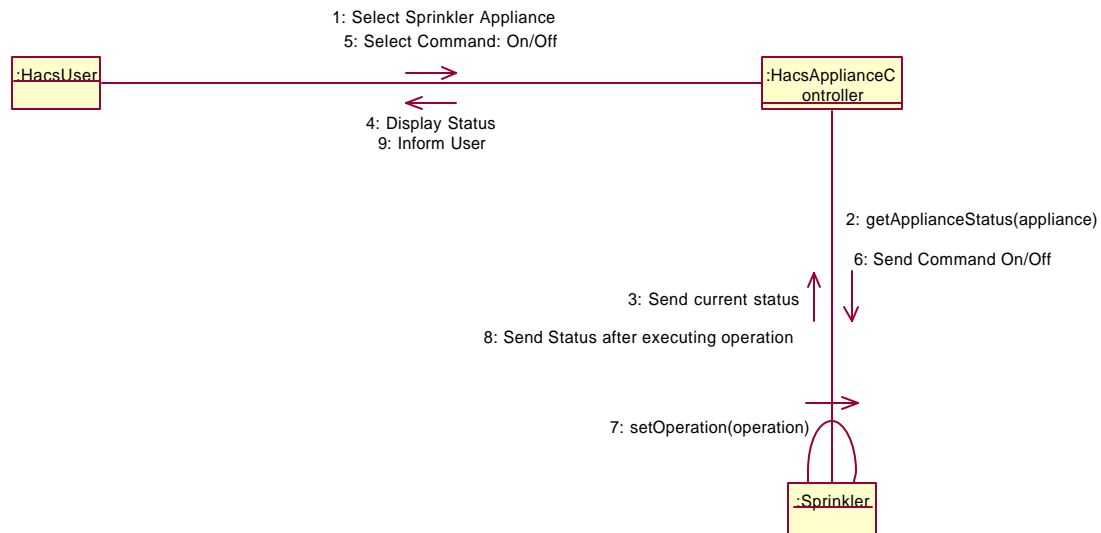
1: Select Sprinkler Appliance
5: Select Command: On/Off

:HacsUser

:HacsApplianceController

4: Display Status
9: Inform User

2: getApplianceStatus(appliance)

6: Send Command On/Off

3: Send current status

8: Send Status after executing operation

7: setOperation(operation)

:Sprinkler